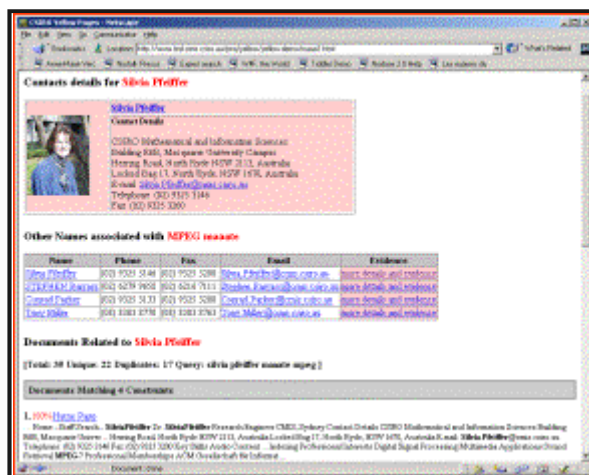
CSIRO Yellow Pages - Netscape

File Edit View Go Communicator Help

Bookmarks Location: http://www.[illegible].csiro.au/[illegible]/yellow/yellow.demo/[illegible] What's Related

Contacts details for Silvia Pfeiffer

Silvia Pfeiffer

Contact Details

CSIRO Mathematical and Information Sciences
Building E6B, Macquarie University Campus
Herring Road, North Ryde NSW 2113, Australia
Locked Bag 17, North Ryde, NSW 1670, Australia
E-mail: Silvia.Pfeiffer@cmis.csiro.au
Telephone: (02) 9325 3146
Fax: (02) 9325 3200

Other Names associated with MPEG manate

| Name | Phone | Fax | Email | Evidence |
|---|---|---|---|---|
| Silvia Pfeiffer | (02) 9325 3146 | (02) 9325 3200 | Silvia.Pfeiffer@cmis.csiro.au | more details and evidence |
| STEPHEN Barrass | (02) 6279 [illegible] | (02) 6216 7111 | Stephen.Barrass@cmis.csiro.au | more details and evidence |
| Conrad Parker | (02) 9325 3133 | (02) 9325 3200 | Conrad.Parker@cmis.csiro.au | more details and evidence |
| Tony Maher | (02) 3383 3778 | (02) 3383 3763 | Tony.Maher@cmis.csiro.au | more details and evidence |

Documents Related to Silvia Pfeiffer

[Total: 38 Unique: 22 Duplicates: 17 Query: silvia pfeiffer manate mpeg]

Documents Matching 4 Constraints

1. 100% Home Page
Home ...Staff Search... Silvia Pfeiffer Dr. Silvia Pfeiffer Research Engineer CMIS, Sydney Contact Details CSIRO Mathematical and Information Sciences Building E6B, Macquarie Univers... Herring Road North Ryde NSW 2113, Australia Locked Bag 17, North Ryde, NSW 1670, Australia E-mail: Silvia.Pfeiffer@cmis.csiro.au Telephone: (02) 9325 3146 Fax: (02) 9325 3200 Key Skills Audio Content ... Indexing Professional Interests Digital Signal Processing Multimedia Applications Sound Festival MPEG-7 Professional Memberships ACM Gesellschaft für Informat...

Document: Done